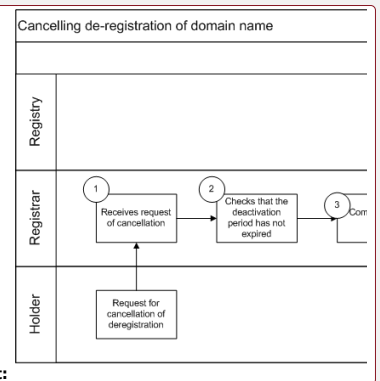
Cancelling de-registration of domain name

Registry

Registrar

Holder

1

Receives request of cancellation

2

Checks that the deactivation period has not expired

3

Con

Request for cancellation of deregistration